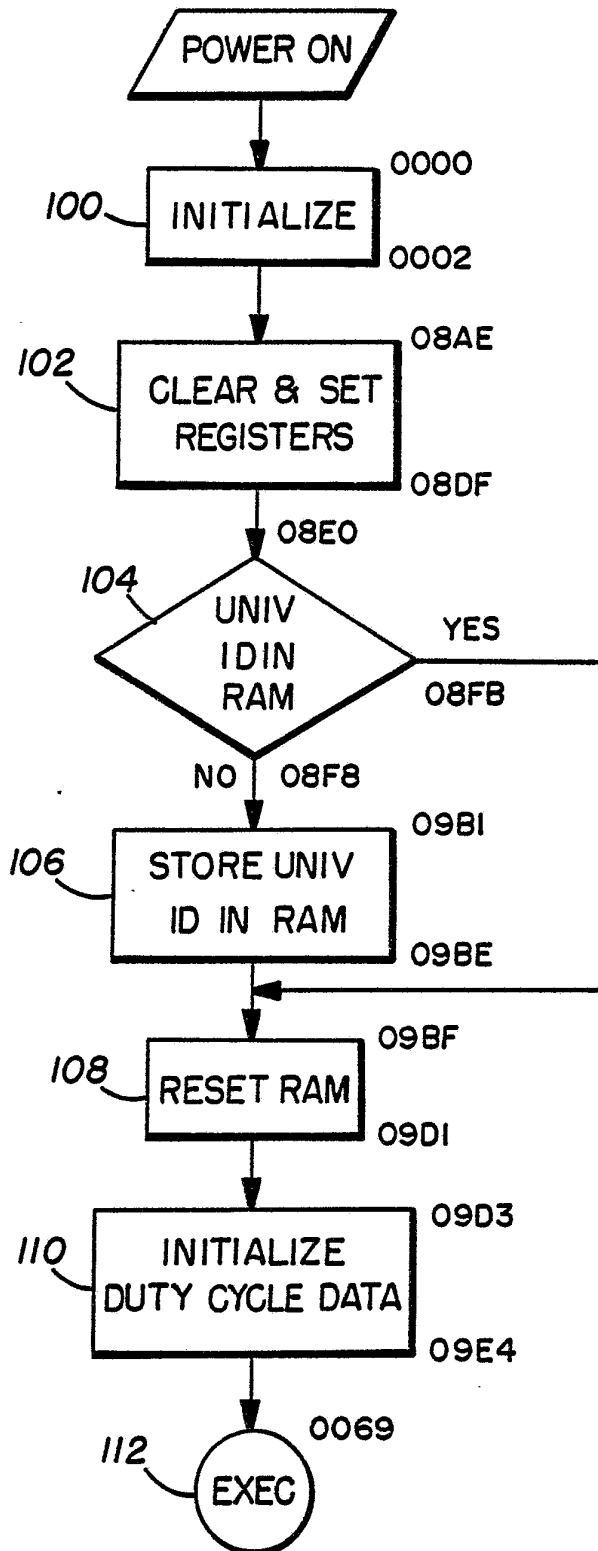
POWER ON

100

INITIALIZE

0000

0002

102

CLEAR & SET REGISTERS

08AE

08DF

08E0

104

UNIV IDIN RAM

YES

08FB

NO

08F8

106

STORE UNIV ID IN RAM

09B1

09BE

108

RESET RAM

09BF

09D1

110

INITIALIZE DUTY CYCLE DATA

09D3

09E4

112

EXEC

0069